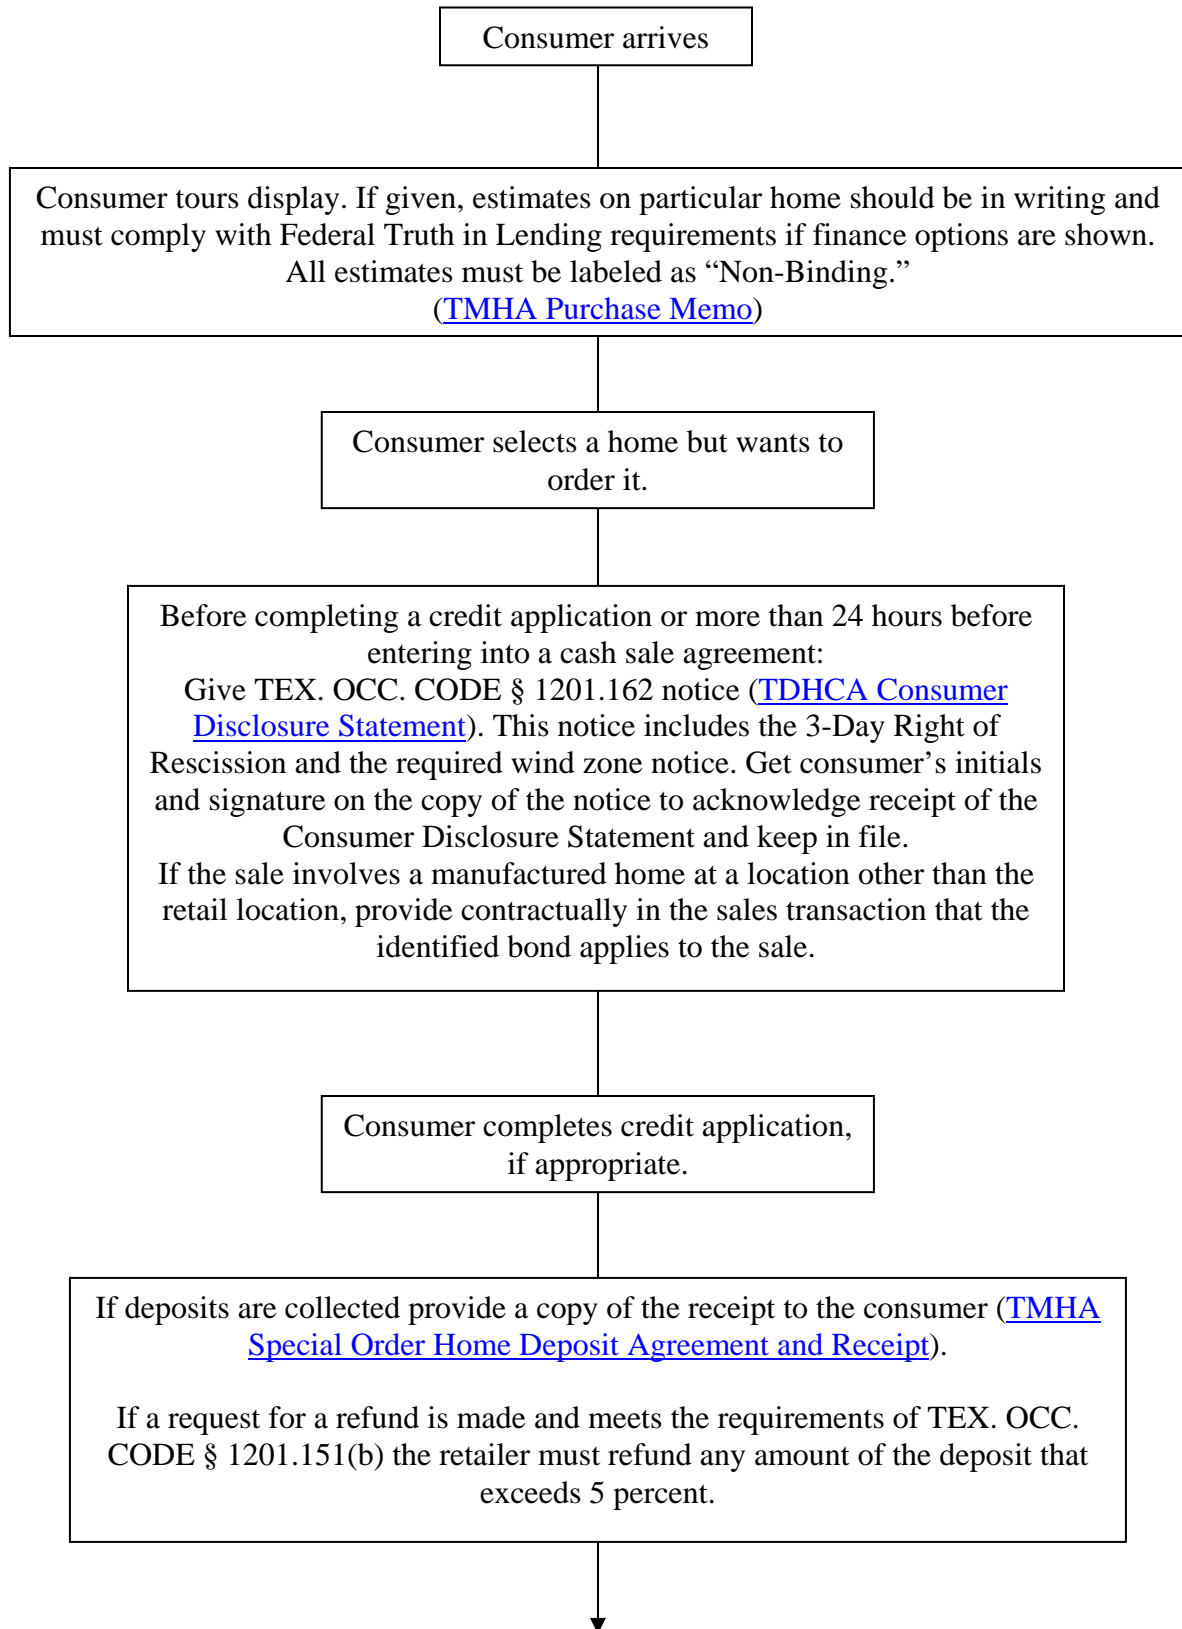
Consumer arrives

Consumer tours display. If given, estimates on particular home should be in writing and must comply with Federal Truth in Lending requirements if finance options are shown. All estimates must be labeled as “Non-Binding.”
(TMHA Purchase Memo)

Consumer selects a home but wants to order it.

Before completing a credit application or more than 24 hours before entering into a cash sale agreement:
Give TEX. OCC. CODE § 1201.162 notice (TDHCA Consumer Disclosure Statement). This notice includes the 3-Day Right of Rescission and the required wind zone notice. Get consumer’s initials and signature on the copy of the notice to acknowledge receipt of the Consumer Disclosure Statement and keep in file.
If the sale involves a manufactured home at a location other than the retail location, provide contractually in the sales transaction that the identified bond applies to the sale.

Consumer completes credit application, if appropriate.

If deposits are collected provide a copy of the receipt to the consumer (TMHA Special Order Home Deposit Agreement and Receipt).

If a request for a refund is made and meets the requirements of TEX. OCC. CODE § 1201.151(b) the retailer must refund any amount of the deposit that exceeds 5 percent.